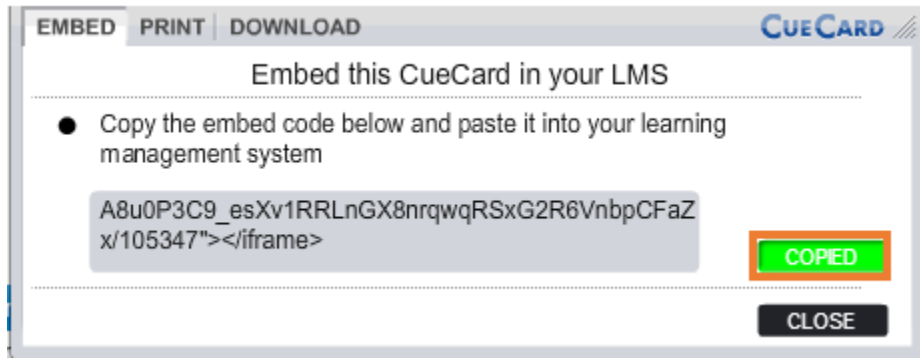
EMBED PRINT DOWNLOAD

CUECARD

Embed this CueCard in your LMS

- Copy the embed code below and paste it into your learning management system

A8u0P3C9_esXv1RRLnGX8nrqwqRSxG2R6VnbpCFaZx/105347"></iframe>

COPIED

CLOSE